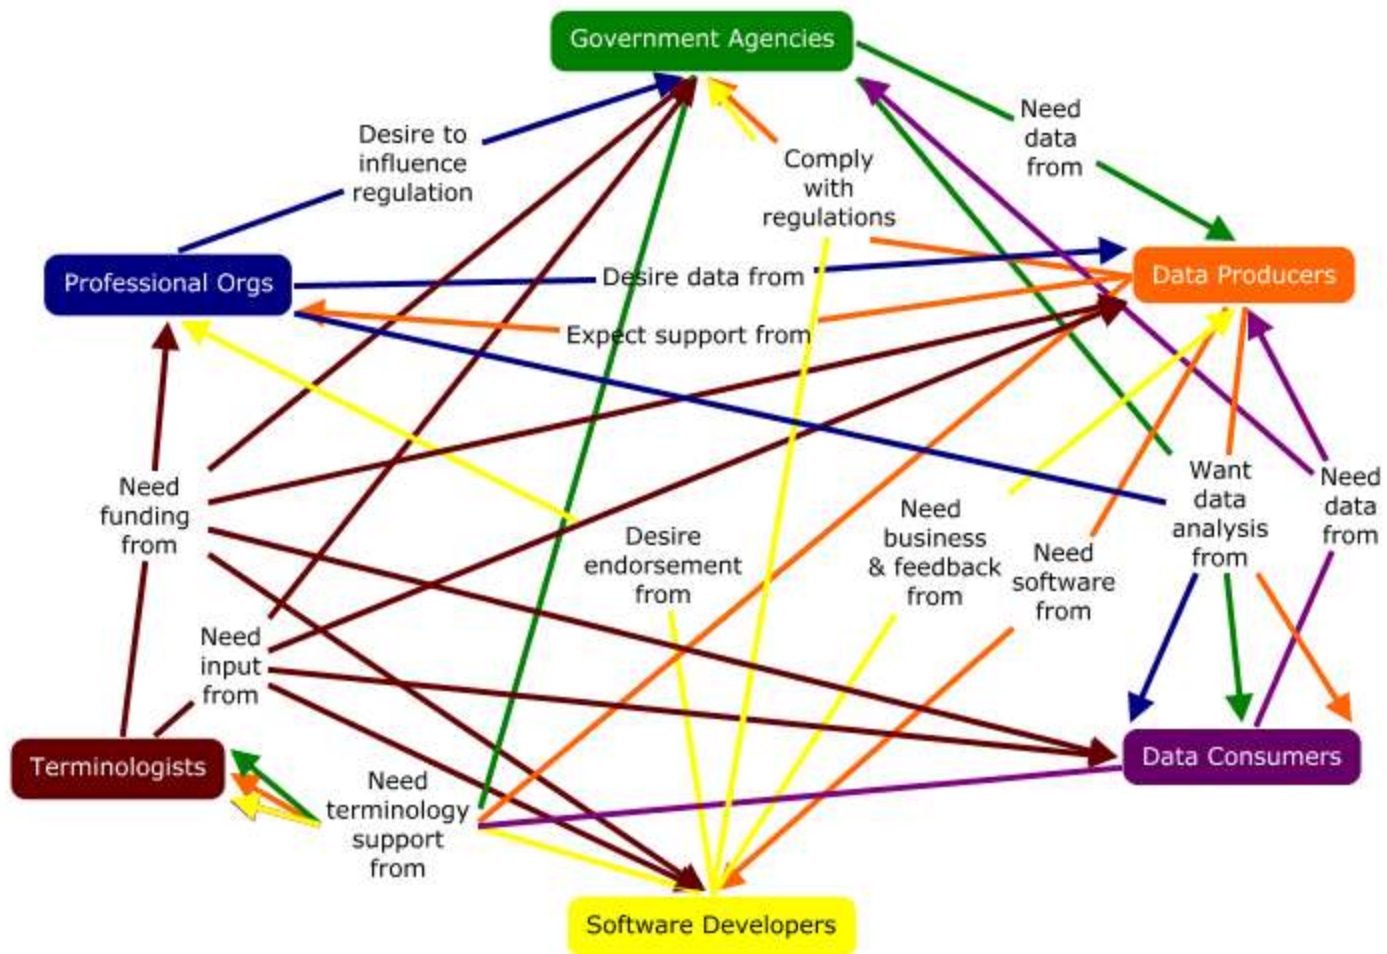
Government Agencies

Desire to influence regulation

Comply with regulations

Need data from

Professional Orgs

Desire data from

Data Producers

Expect support from

Need funding from

Desire endorsement from

Need business & feedback from

Need software from

Want data analysis from

Need data from

Need input from

Terminologists

Need terminology support from

Data Consumers

Software Developers